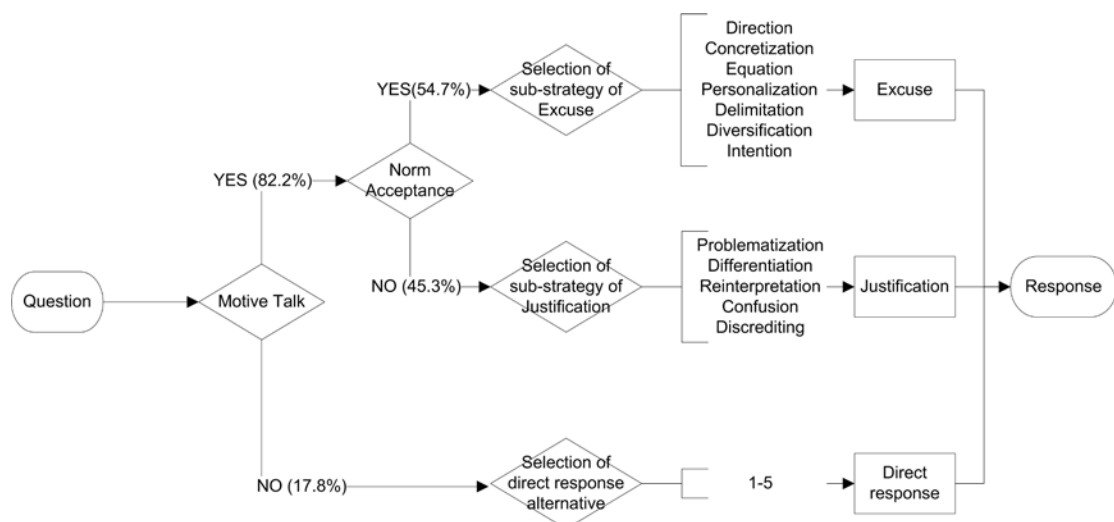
Question

Motive Talk

YES (82.2%)

Norm Acceptance

YES(54.7%)

Selection of sub-strategy of Excuse

Direction
Concretization
Equation
Personalization
Delimitation
Diversification
Intention

Excuse

NO (45.3%)

Selection of sub-strategy of Justification

Problematization
Differentiation
Reinterpretation
Confusion
Discrediting

Justification

Response

NO (17.8%)

Selection of direct response alternative

1-5

Direct response